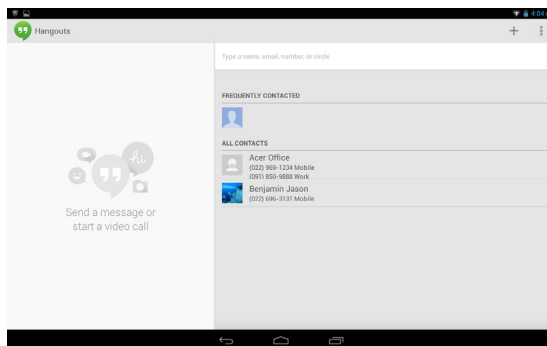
4:04

Hangouts

+

Type a name, email, number, or circle

FREQUENTLY CONTACTED

ALL CONTACTS

Acer Office
(022) 969-1234 Mobile
(091) 850-9888 Work

Benjamin Jason
(022) 696-3131 Mobile

Hi

Send a message or start a video call